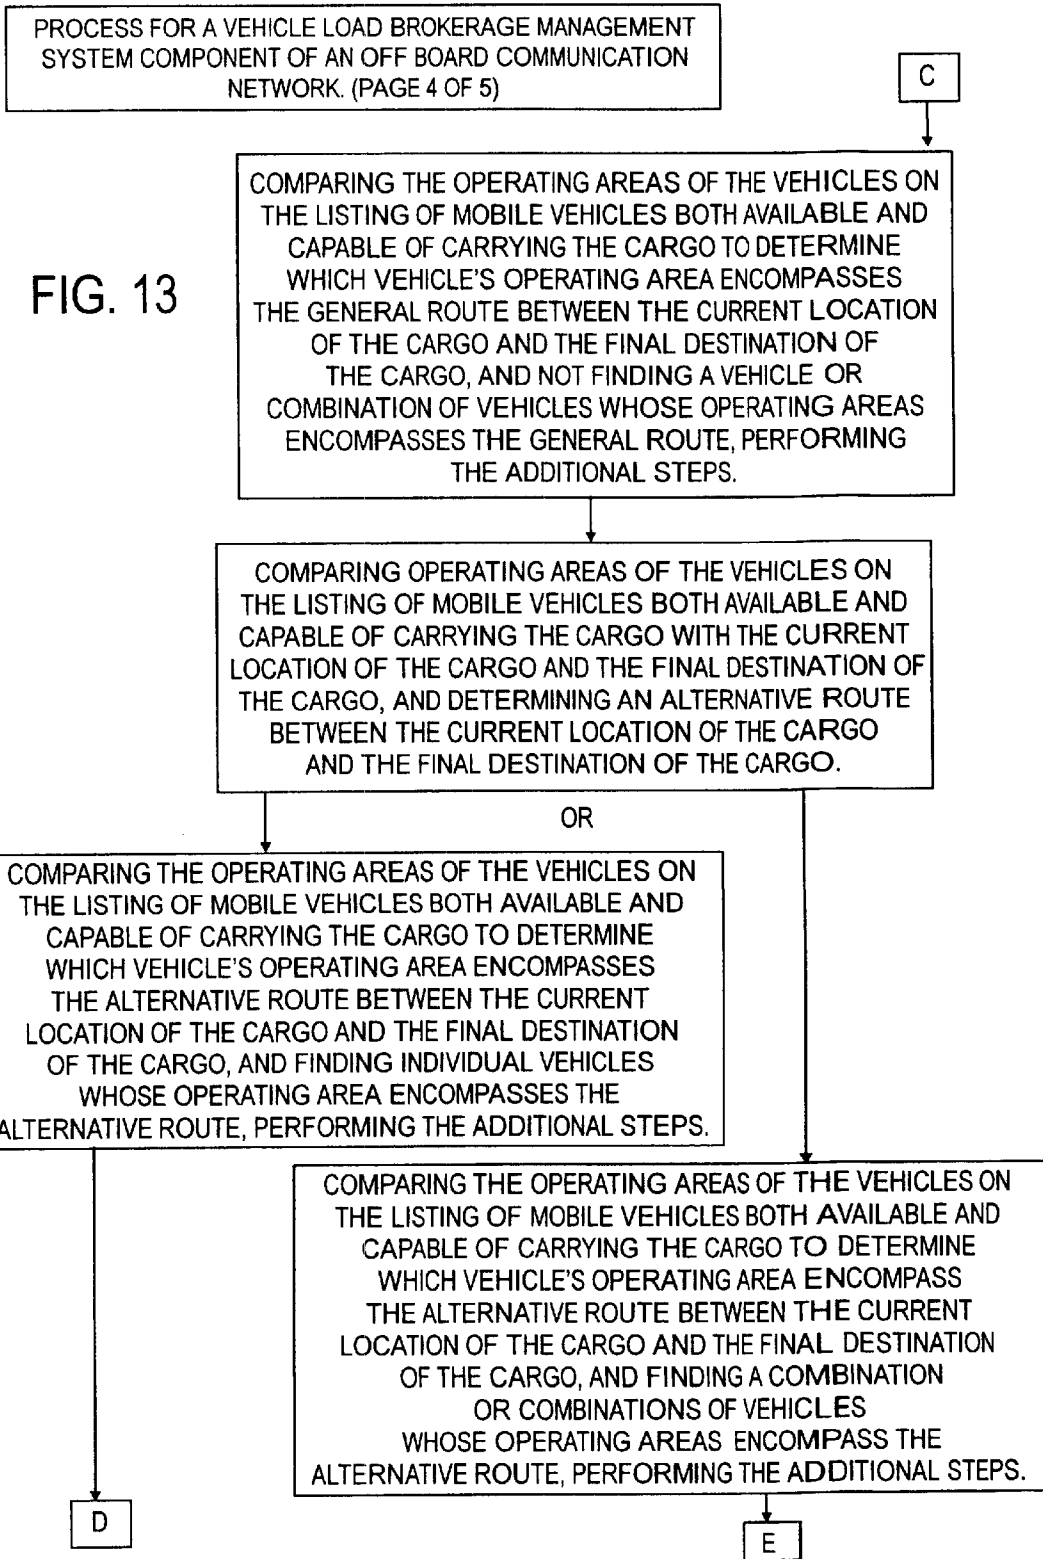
PROCESS FOR A VEHICLE LOAD BROKERAGE MANAGEMENT SYSTEM COMPONENT OF AN OFF BOARD COMMUNICATION NETWORK. (PAGE 4 OF 5)

C

FIG. 13

COMPARING THE OPERATING AREAS OF THE VEHICLES ON THE LISTING OF MOBILE VEHICLES BOTH AVAILABLE AND CAPABLE OF CARRYING THE CARGO TO DETERMINE WHICH VEHICLE'S OPERATING AREA ENCOMPASSES THE GENERAL ROUTE BETWEEN THE CURRENT LOCATION OF THE CARGO AND THE FINAL DESTINATION OF THE CARGO, AND NOT FINDING A VEHICLE OR COMBINATION OF VEHICLES WHOSE OPERATING AREAS ENCOMPASSES THE GENERAL ROUTE, PERFORMING THE ADDITIONAL STEPS.

COMPARING OPERATING AREAS OF THE VEHICLES ON THE LISTING OF MOBILE VEHICLES BOTH AVAILABLE AND CAPABLE OF CARRYING THE CARGO WITH THE CURRENT LOCATION OF THE CARGO AND THE FINAL DESTINATION OF THE CARGO, AND DETERMINING AN ALTERNATIVE ROUTE BETWEEN THE CURRENT LOCATION OF THE CARGO AND THE FINAL DESTINATION OF THE CARGO.

OR

COMPARING THE OPERATING AREAS OF THE VEHICLES ON THE LISTING OF MOBILE VEHICLES BOTH AVAILABLE AND CAPABLE OF CARRYING THE CARGO TO DETERMINE WHICH VEHICLE'S OPERATING AREA ENCOMPASSES THE ALTERNATIVE ROUTE BETWEEN THE CURRENT LOCATION OF THE CARGO AND THE FINAL DESTINATION OF THE CARGO, AND FINDING INDIVIDUAL VEHICLES WHOSE OPERATING AREA ENCOMPASSES THE ALTERNATIVE ROUTE, PERFORMING THE ADDITIONAL STEPS.

COMPARING THE OPERATING AREAS OF THE VEHICLES ON THE LISTING OF MOBILE VEHICLES BOTH AVAILABLE AND CAPABLE OF CARRYING THE CARGO TO DETERMINE WHICH VEHICLE'S OPERATING AREA ENCOMPASS THE ALTERNATIVE ROUTE BETWEEN THE CURRENT LOCATION OF THE CARGO AND THE FINAL DESTINATION OF THE CARGO, AND FINDING A COMBINATION OR COMBINATIONS OF VEHICLES WHOSE OPERATING AREAS ENCOMPASS THE ALTERNATIVE ROUTE, PERFORMING THE ADDITIONAL STEPS.

D

E